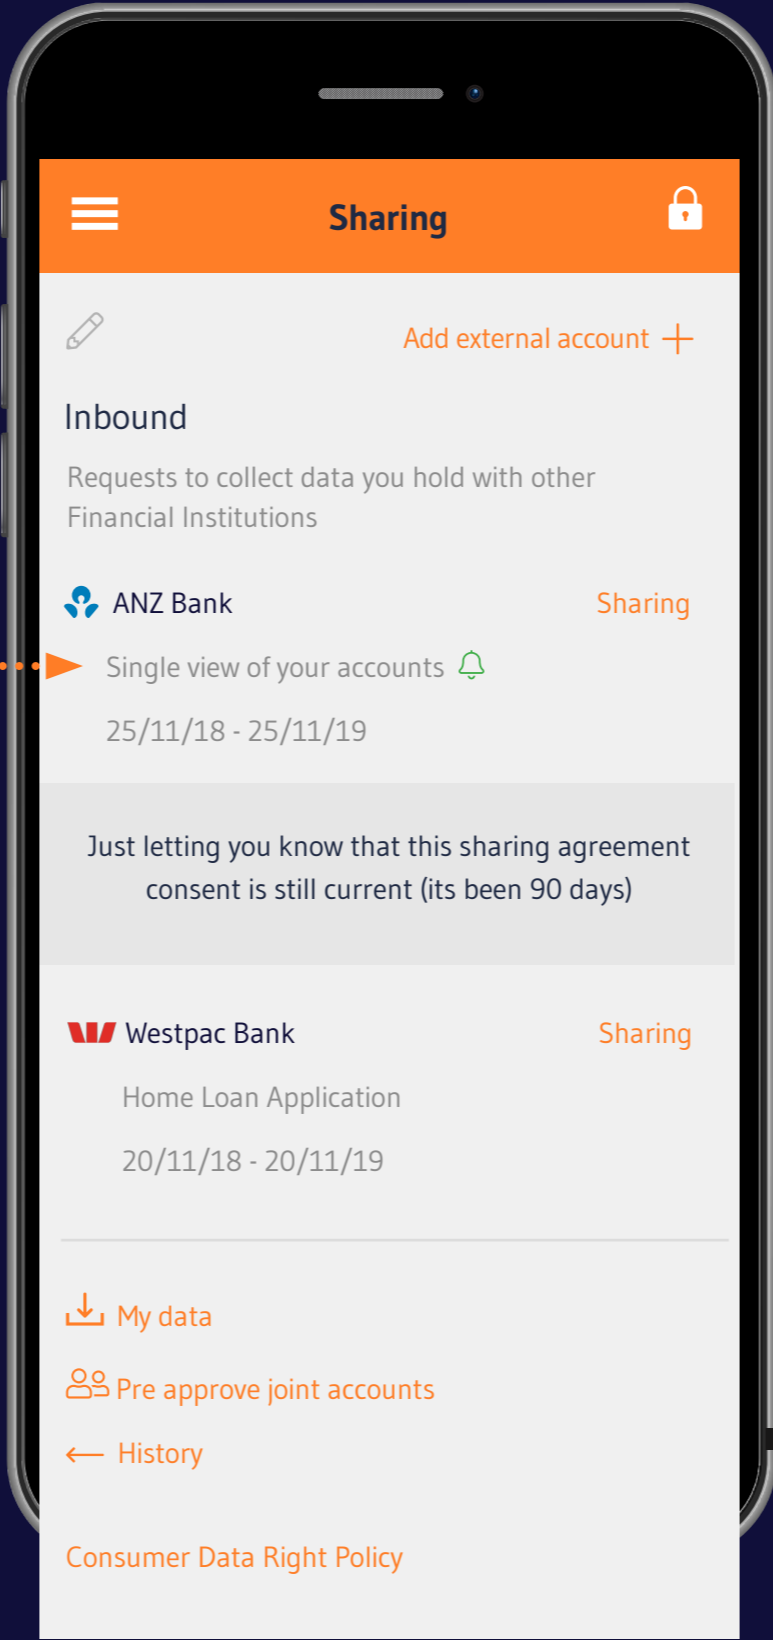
Sharing

Add external account +

Inbound

Requests to collect data you hold with other Financial Institutions

ANZ Bank

Sharing

Single view of your accounts

25/11/18 - 25/11/19

Just letting you know that this sharing agreement consent is still current (its been 90 days)

Westpac Bank

Sharing

Home Loan Application

20/11/18 - 20/11/19

My data

Pre approve joint accounts

History

Consumer Data Right Policy